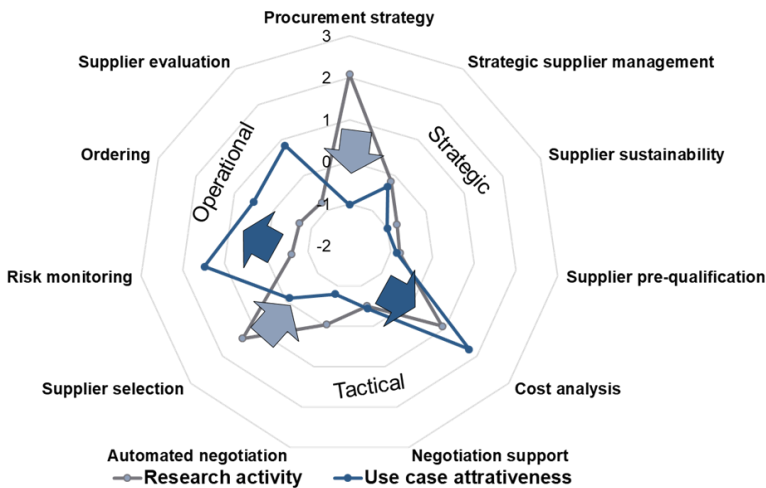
Procurement strategy

Strategic supplier management

Supplier sustainability

Supplier pre-qualification

Cost analysis

Negotiation support

Automated negotiation

Supplier selection

Risk monitoring

Ordering

Supplier evaluation

3

2

1

0

-1

-2

Strategic

Tactical

Operational

Research activity

Use case attrativeness